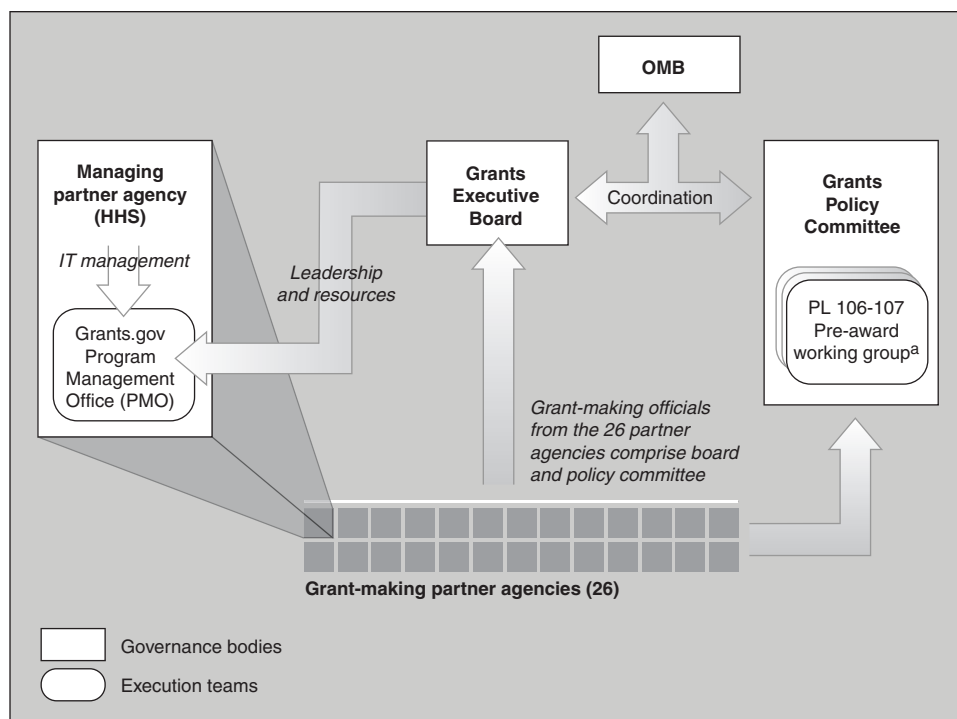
OMB

Managing partner agency (HHS)

IT management

Grants.gov Program Management Office (PMO)

Leadership and resources

Grants Executive Board

Coordination

Grants Policy Committee

PL 106-107 Pre-award working group$^{a}$

Grant-making officials from the 26 partner agencies comprise board and policy committee

Grant-making partner agencies (26)

Governance bodies

Execution teams